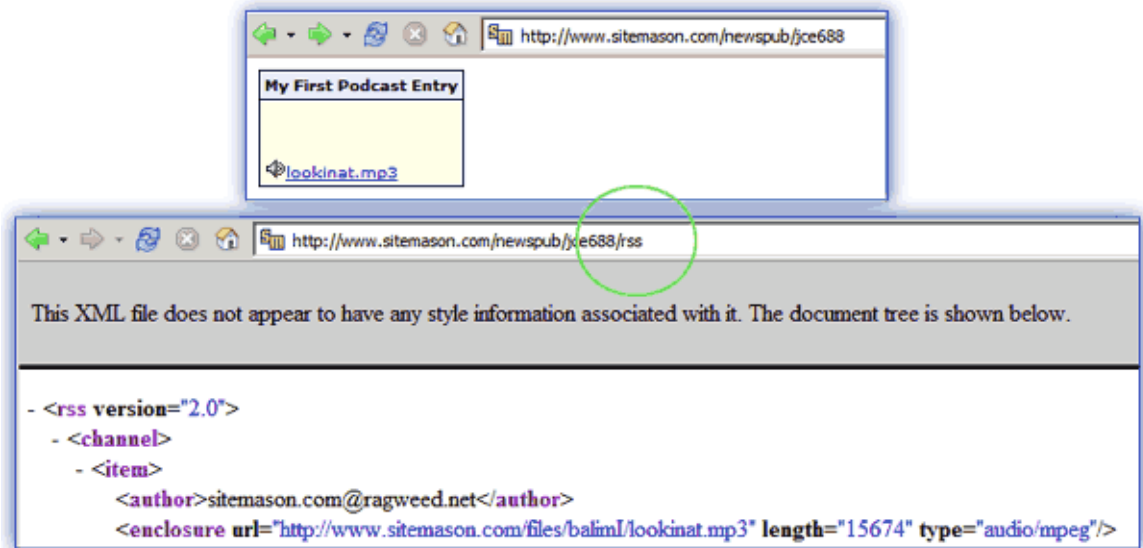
http://www.sitemason.com/newspub/jce688

My First Podcast Entry

lookinat.mp3

http://www.sitemason.com/newspub/jce688/rss

This XML file does not appear to have any style information associated with it. The document tree is shown below.

- <rss version="2.0">
- <channel>
- <item>
<author>sitemason.com@ragweed.net</author>
<enclosure url="http://www.sitemason.com/files/balimI/lookinat.mp3" length="15674" type="audio/mpeg"/>